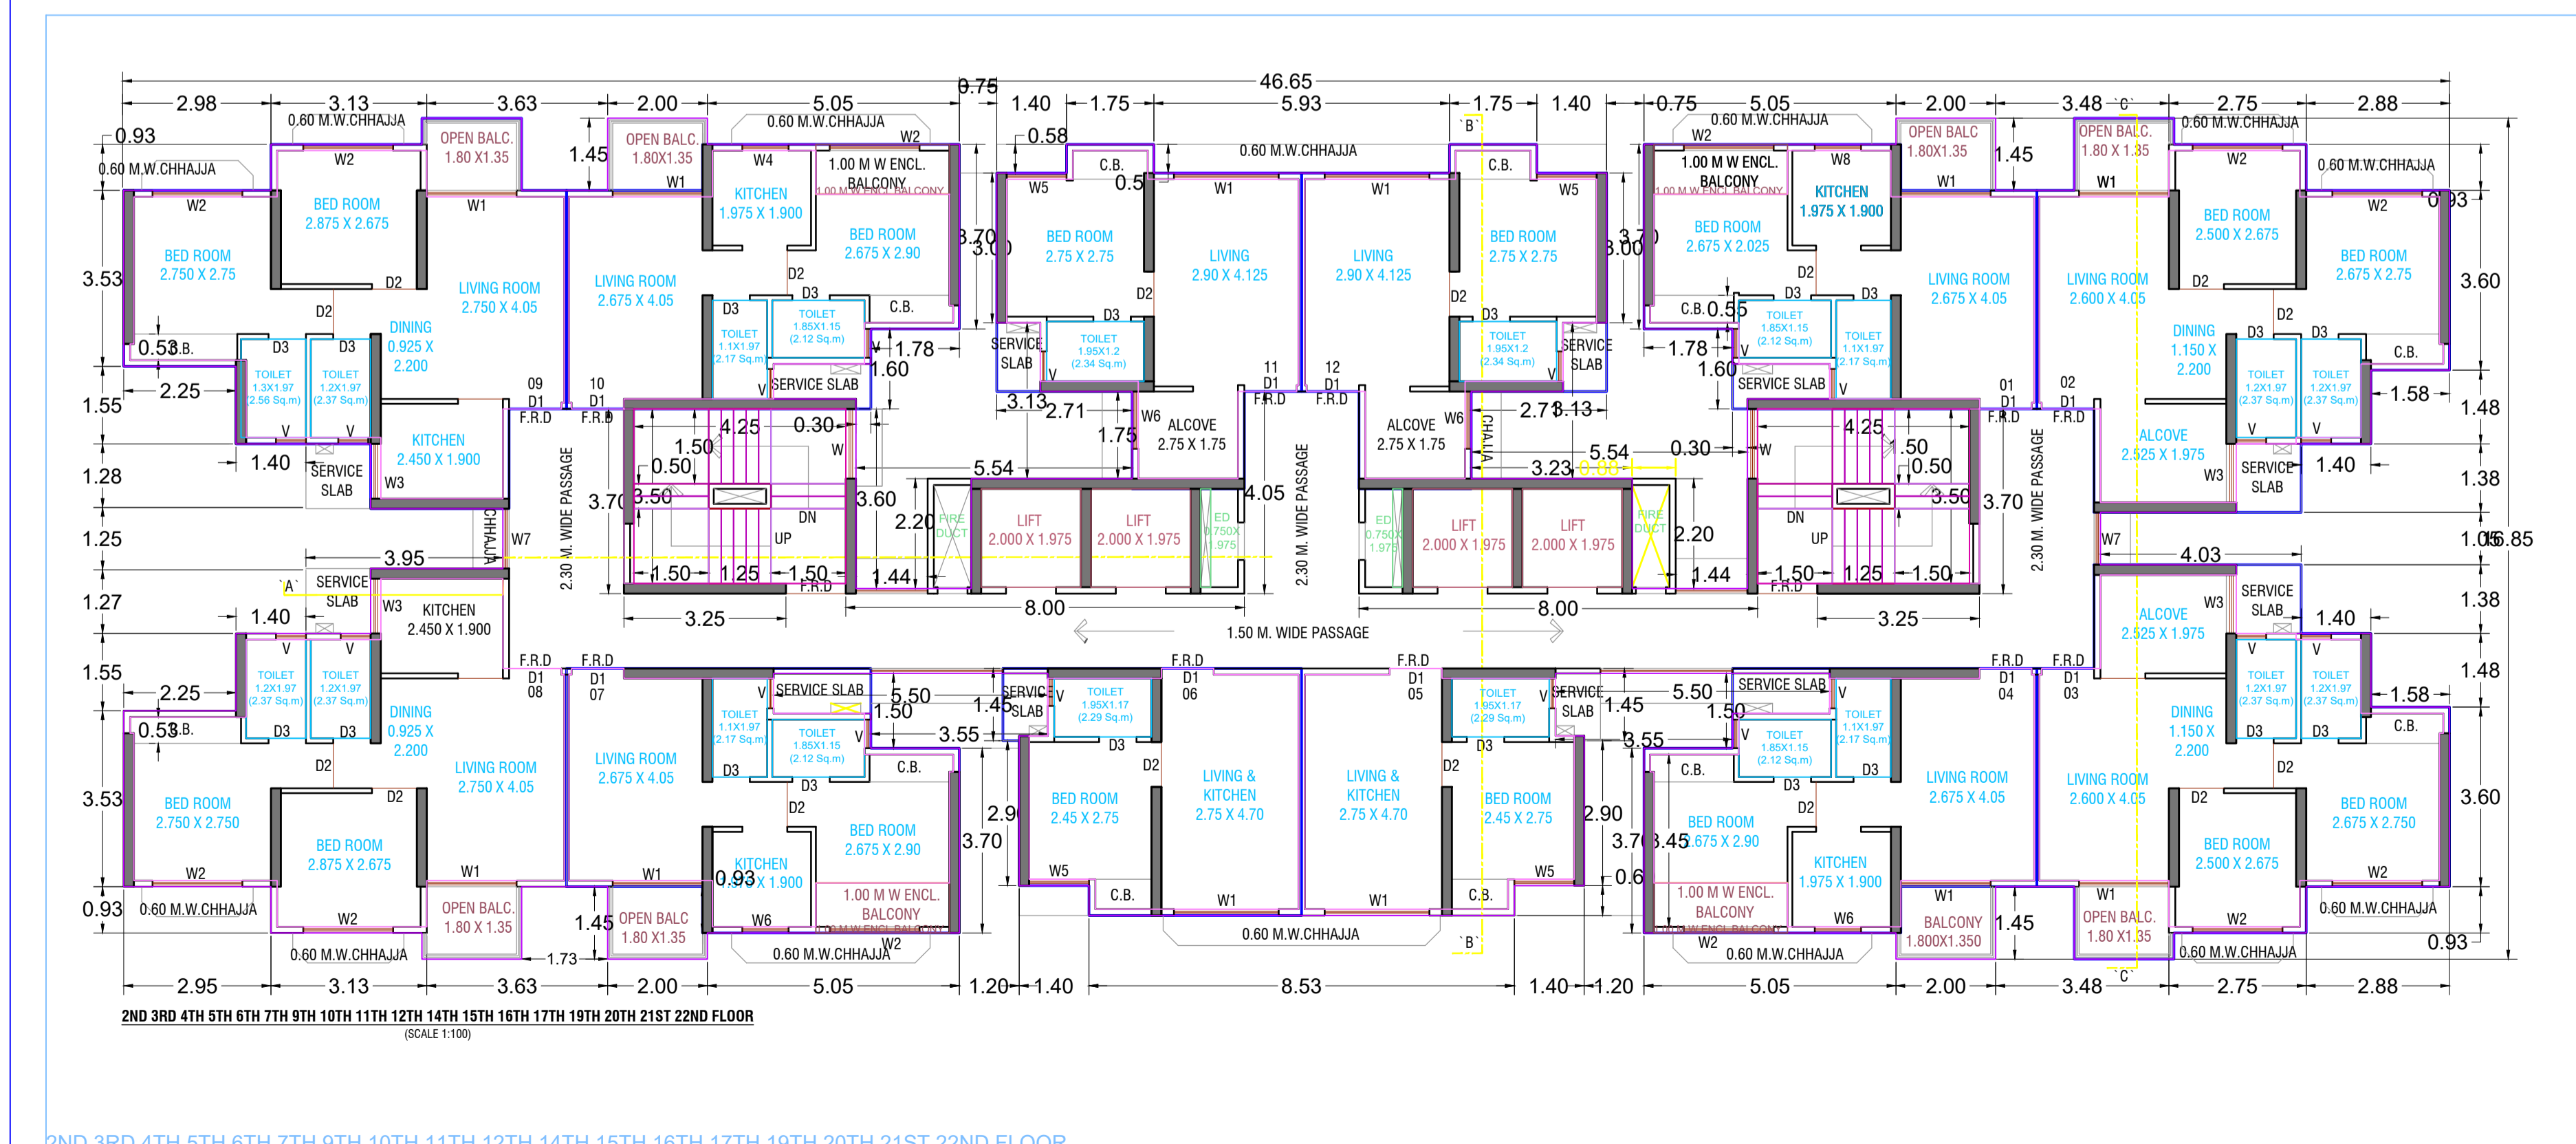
46.65

2.98 3.13 3.63 2.00 5.05 0.75 1.40 1.75 5.93 1.75 1.40 0.75 5.05 2.00 3.48 2.75 2.88

0.60 M.W.CHHAJJA

OPEN BALC. 1.80 X1.35

OPEN BALC. 1.80X1.35

W2 W1 W4 W1

KITCHEN 1.975 X 1.900

1.00 M W ENCL. BALCONY

BED ROOM 2.875 X 2.675

BED ROOM 2.750 X 2.75

LIVING ROOM 2.750 X 4.05

LIVING ROOM 2.675 X 4.05

BED ROOM 2.675 X 2.90

DINING 0.925 X 2.200

TOILET 1.3X1.97 (2.56 Sq.m)

TOILET 1.2X1.97 (2.37 Sq.m)

TOILET 1.1X1.97 (2.17 Sq.m)

TOILET 1.85X1.15 (2.12 Sq.m)

KITCHEN 2.450 X 1.900

SERVICE SLAB

C.B.

BED ROOM 2.75 X 2.75

LIVING 2.90 X 4.125

TOILET 1.95X1.2 (2.34 Sq.m)

ALCOVE 2.75 X 1.75

LIFT 2.000 X 1.975

FIRE DUCT

2.30 M. WIDE PASSAGE

1.50 M. WIDE PASSAGE

8.00 5.54 3.25 4.25 3.60 3.70 3.50

UP DN

F.R.D

09 10 11 12 01 02 08 07 06 05 04 03

BED ROOM 2.675 X 2.025

BED ROOM 2.500 X 2.675

BED ROOM 2.675 X 2.75

LIVING ROOM 2.675 X 4.05

LIVING ROOM 2.600 X 4.05

DINING 1.150 X 2.200

ALCOVE 2.525 X 1.975

W7 W3 W5 W6 W8

CHHAJJA

KITCHEN 2.450 X 1.900

BED ROOM 2.750 X 2.750

BED ROOM 2.875 X 2.675

OPEN BALC. 1.80 X1.35

OPEN BALC 1.80 X1.35

BED ROOM 2.45 X 2.75

LIVING & KITCHEN 2.75 X 4.70

TOILET 1.95X1.17 (2.29 Sq.m)

BED ROOM 2.675 X 2.90

1.00 M W ENCL. BALCONY

BALCONY 1.800X1.350

BED ROOM 2.675 X 2.750

3.53 1.55 1.28 1.25 1.27 0.93 3.60 1.48 1.38 15.85

2.95 3.13 3.63 2.00 5.05 1.20 1.40 8.53 1.40 1.20 5.05 2.00 3.48 2.75 2.88

'A' 'B' 'C'

2ND 3RD 4TH 5TH 6TH 7TH 9TH 10TH 11TH 12TH 14TH 15TH 16TH 17TH 19TH 20TH 21ST 22ND FLOOR

(SCALE 1:100)

2ND 3RD 4TH 5TH 6TH 7TH 9TH 10TH 11TH 12TH 14TH 15TH 16TH 17TH 19TH 20TH 21ST 22ND FLOOR